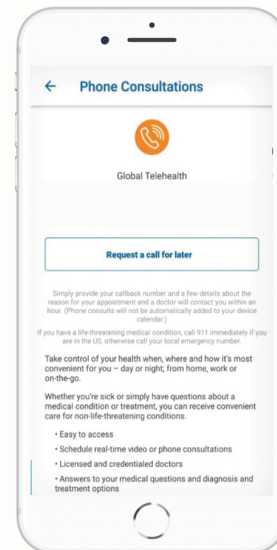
← Phone Consultations

Global Telehealth

Request a call for later

Simply provide your callback number and a few details about the reason for your appointment and a doctor will contact you within an hour. (Phone consults will not be automatically added to your device calendar.)

If you have a life-threatening medical condition, call 911 immediately if you are in the US, otherwise call your local emergency number.

Take control of your health when, where and how it's most convenient for you – day or night; from home, work or on-the-go.

Whether you're sick or simply have questions about a medical condition or treatment, you can receive convenient care for non-life-threatening conditions.

• Easy to access

• Schedule real-time video or phone consultations

• Licensed and credentialed doctors

• Answers to your medical questions and diagnosis and treatment options